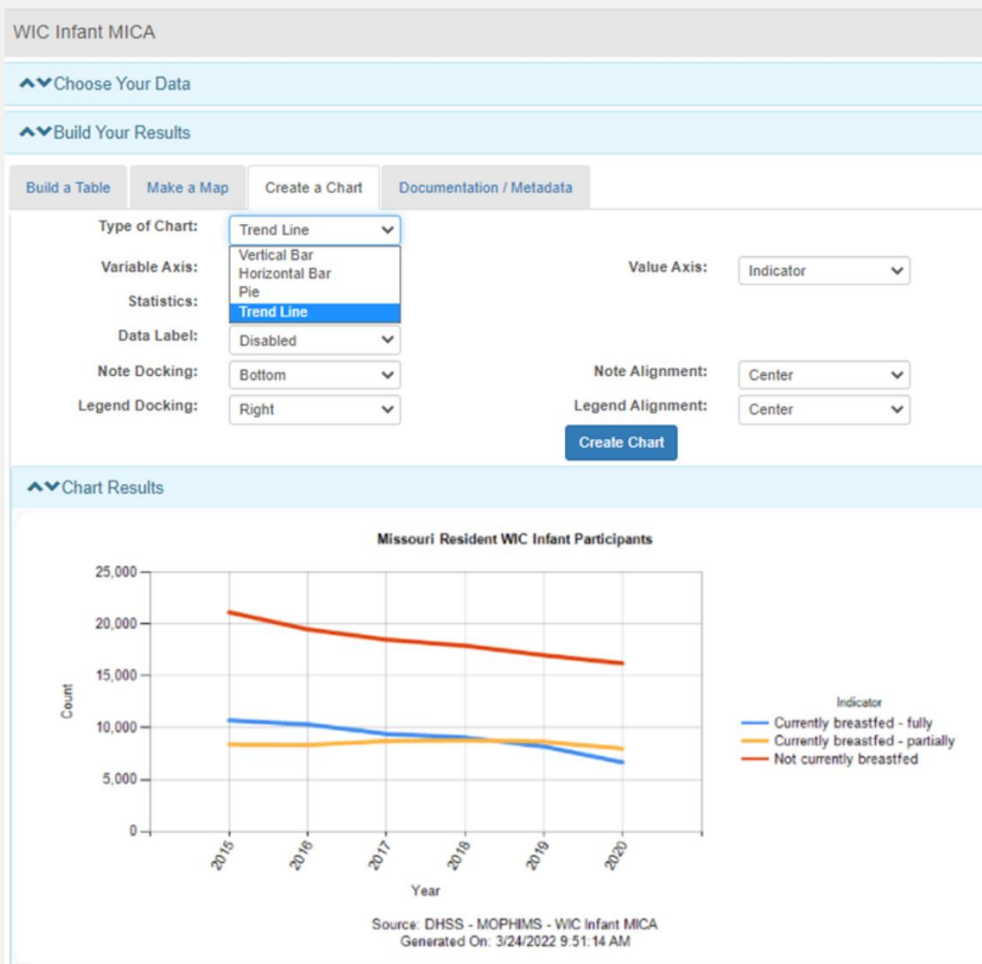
WIC Infant MICA

Choose Your Data

Build Your Results

Build a Table | Make a Map | Create a Chart | Documentation / Metadata

Type of Chart: Trend Line

Vertical Bar
Horizontal Bar
Pie
Trend Line

Variable Axis:

Value Axis: Indicator

Statistics:

Data Label: Disabled

Note Docking: Bottom

Note Alignment: Center

Legend Docking: Right

Legend Alignment: Center

Create Chart

Chart Results

Missouri Resident WIC Infant Participants

25,000
20,000
15,000
10,000
5,000
0

Count

2015 2016 2017 2018 2019 2020

Year

Indicator
Currently breastfed - fully
Currently breastfed - partially
Not currently breastfed

Source: DHSS - MOPHIMS - WIC Infant MICA
Generated On: 3/24/2022 9:51:14 AM